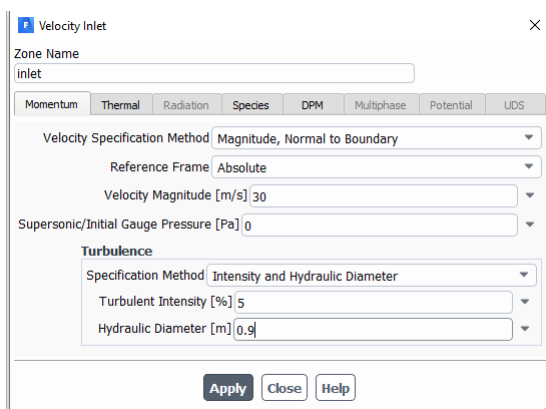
Velocity Inlet

Zone Name
inlet

Momentum | Thermal | Radiation | Species | DPM | Multiphase | Potential | UDS

Velocity Specification Method Magnitude, Normal to Boundary
Reference Frame Absolute
Velocity Magnitude [m/s] 30
Supersonic/Initial Gauge Pressure [Pa] 0

Turbulence
Specification Method Intensity and Hydraulic Diameter
Turbulent Intensity [%] 5
Hydraulic Diameter [m] 0.9

Apply Close Help